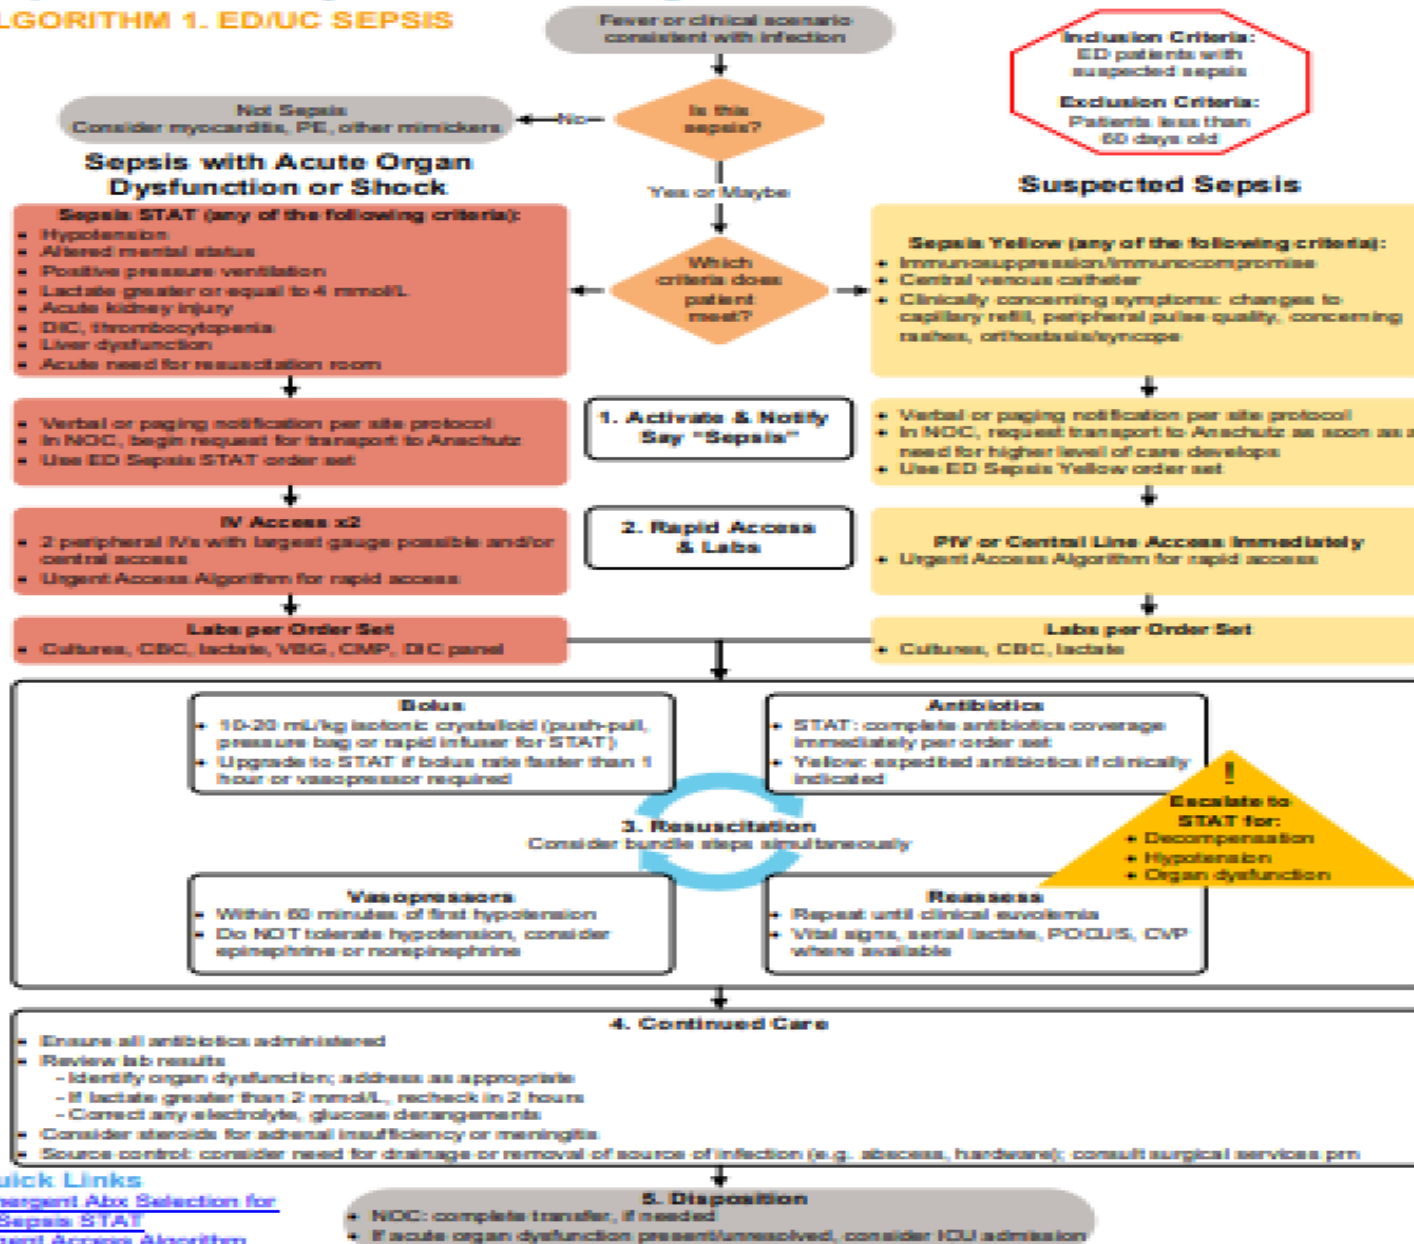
LGORITHM 1. ED/UC SEPSIS

Fever or clinical scenario consistent with infection

Inclusion Criteria:
ED patients with suspected sepsis

Exclusion Criteria:
Patients less than 60 days old

Not Sepsis
Consider myocarditis, PE, other mimickers

No

Is this sepsis?

Yes or Maybe

Sepsis with Acute Organ Dysfunction or Shock

Suspected Sepsis

Sepsis STAT (any of the following criteria):
- Hypotension
- Altered mental status
- Positive pressure ventilation
- Lactate greater or equal to 4 mmol/L
- Acute kidney injury
- DIC, thrombocytopenia
- Liver dysfunction
- Acute need for resuscitation room

Which criteria does patient meet?

Sepsis Yellow (any of the following criteria):
- Immunosuppression/immunocompromise
- Central venous catheter
- Clinically concerning symptoms: changes to capillary refill, peripheral pulse quality, concerning rashes, orthostasis/syncope

- Verbal or paging notification per site protocol
- In NOC, begin request for transport to Anschutz
- Use ED Sepsis STAT order set

1. Activate & Notify
Say "Sepsis"

- Verbal or paging notification per site protocol
- In NOC, request transport to Anschutz as soon as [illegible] need for higher level of care develops
- Use ED Sepsis Yellow order set

IV Access x2
- 2 peripheral IVs with largest gauge possible and/or central access
- Urgent Access Algorithm for rapid access

2. Rapid Access & Labs

PIV or Central Line Access Immediately
- Urgent Access Algorithm for rapid access

Labs per Order Set
- Cultures, CBC, lactate, VBG, CMP, DIC panel

Labs per Order Set
- Cultures, CBC, lactate

Bolus
- 10-20 mL/kg isotonic crystalloid (push-pull, pressure bag or rapid infuser for STAT)
- Upgrade to STAT if bolus rate faster than 1 hour or vasopressor required

Antibiotics
- STAT: complete antibiotics coverage immediately per order set
- Yellow: expedited antibiotics if clinically indicated

!
Escalate to STAT for:
- Decompensation
- Hypotension
- Organ dysfunction

3. Resuscitation
Consider bundle steps simultaneously

Vasopressors
- Within 60 minutes of first hypotension
- Do NOT tolerate hypotension, consider epinephrine or norepinephrine

Reassess
- Repeat until clinical euvolemia
- Vital signs, serial lactate, POCUS, CVP where available

4. Continued Care
- Ensure all antibiotics administered
- Review lab results
 - Identify organ dysfunction; address as appropriate
 - If lactate greater than 2 mmol/L, recheck in 2 hours
 - Correct any electrolyte, glucose derangements
- Consider steroids for adrenal insufficiency or meningitis
- Source control: consider need for drainage or removal of source of infection (e.g. abscess, hardware); consult surgical services prn

uick Links
mergent Abx Selection for Sepsis STAT
rgent Access Algorithm

5. Disposition
- NOC: complete transfer, if needed
- If acute organ dysfunction present/unresolved, consider ICU admission